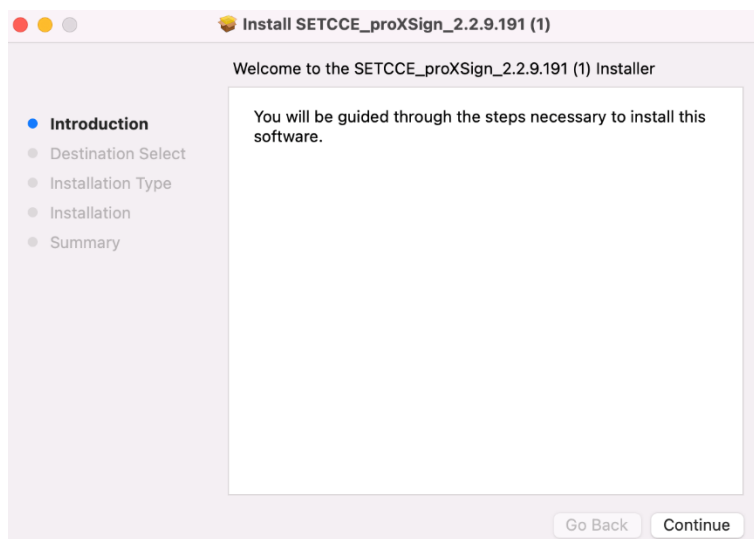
Install SETCCE_proXSign_2.2.9.191 (1)

Welcome to the SETCCE_proXSign_2.2.9.191 (1) Installer

Introduction
Destination Select
Installation Type
Installation
Summary

You will be guided through the steps necessary to install this software.

Go Back
Continue